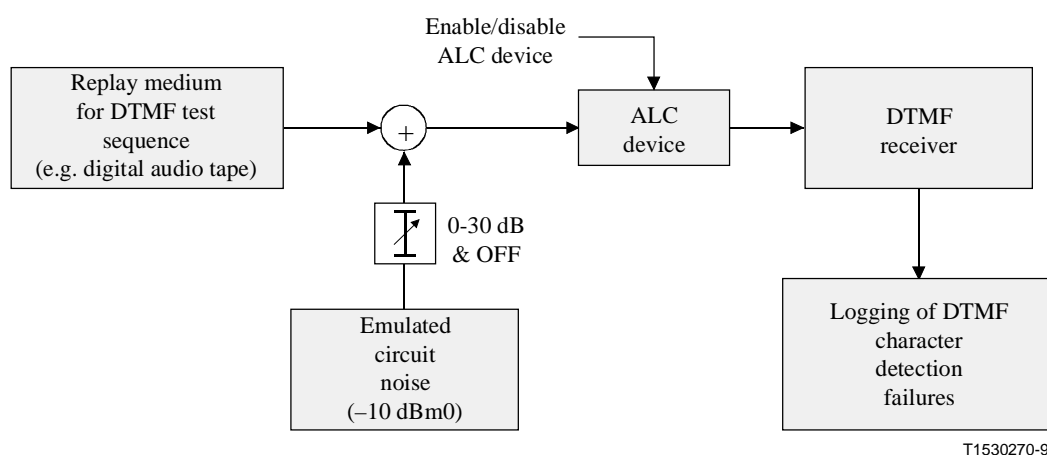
Enable/disable ALC device

Replay medium for DTMF test sequence (e.g. digital audio tape)

+

ALC device

DTMF receiver

0-30 dB & OFF

Emulated circuit noise (–10 dBm0)

Logging of DTMF character detection failures

T1530270-9